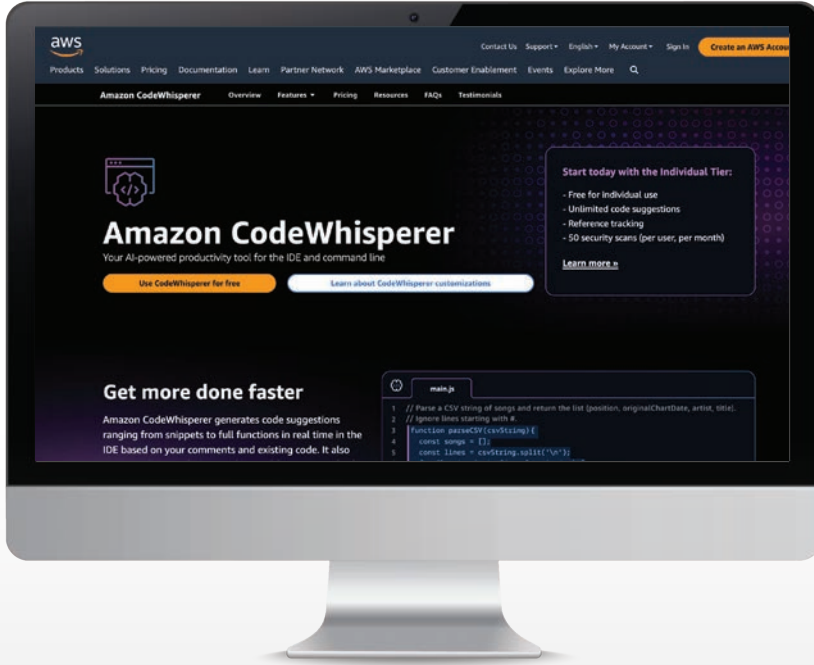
aws

Contact Us Support English My Account Sign In Create an AWS Accou

Products Solutions Pricing Documentation Learn Partner Network AWS Marketplace Customer Enablement Events Explore More

Amazon CodeWhisperer Overview Features Pricing Resources FAQs Testimonials

Amazon CodeWhisperer

Your AI-powered productivity tool for the IDE and command line

Use CodeWhisperer for free

Learn about CodeWhisperer customizations

Start today with the Individual Tier:

- Free for individual use
- Unlimited code suggestions
- Reference tracking
- 50 security scans (per user, per month)

Learn more »

Get more done faster

Amazon CodeWhisperer generates code suggestions ranging from snippets to full functions in real time in the IDE based on your comments and existing code. It also

main.js

1 // Parse a CSV string of songs and return the list (position, originalChartDate, artist, title).
2 // Ignore lines starting with #.
3 function parseCSV(csvString) {
4 const songs = [];
5 const lines = csvString.split('\n');